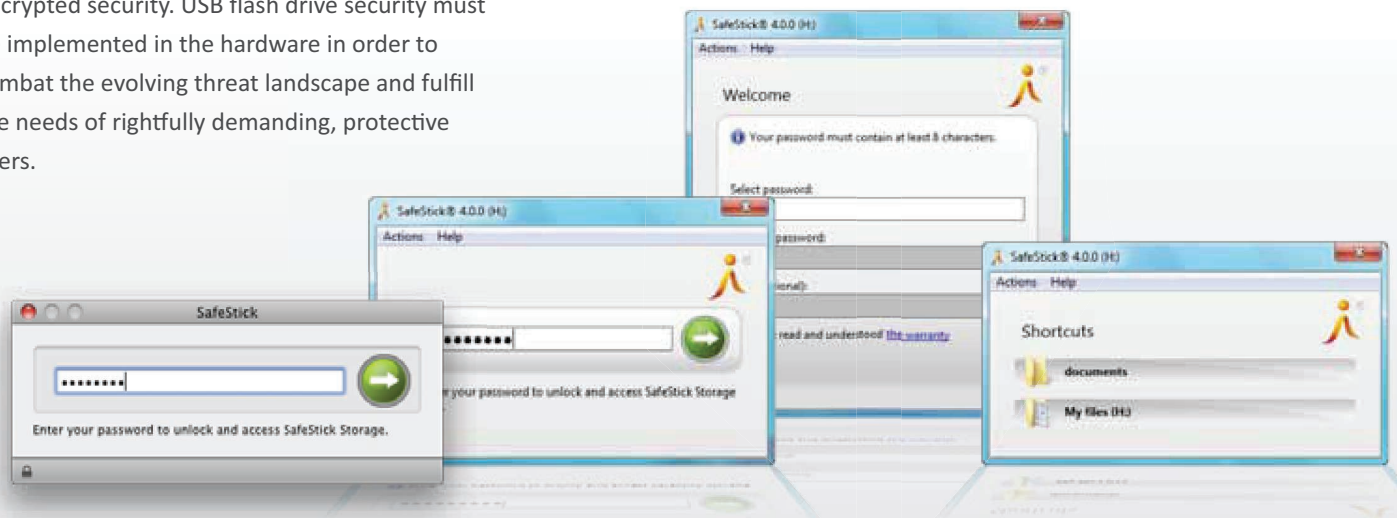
crypted security. USB flash drive security must implemented in the hardware in order to mbat the evolving threat landscape and fulfill e needs of rightfully demanding, protective ers.

SafeStick® 4.0.0 (H:)
Actions Help
Welcome
Your password must contain at least 8 characters.
Select password:
password:
ional):
read and understood the warranty

SafeStick® 4.0.0 (H:)
Actions Help
••••••••
r your password to unlock and access SafeStick Storage

SafeStick
•••••••••
Enter your password to unlock and access SafeStick Storage.

SafeStick® 4.0.0 (H:)
Actions Help
Shortcuts
documents
My files (H:)